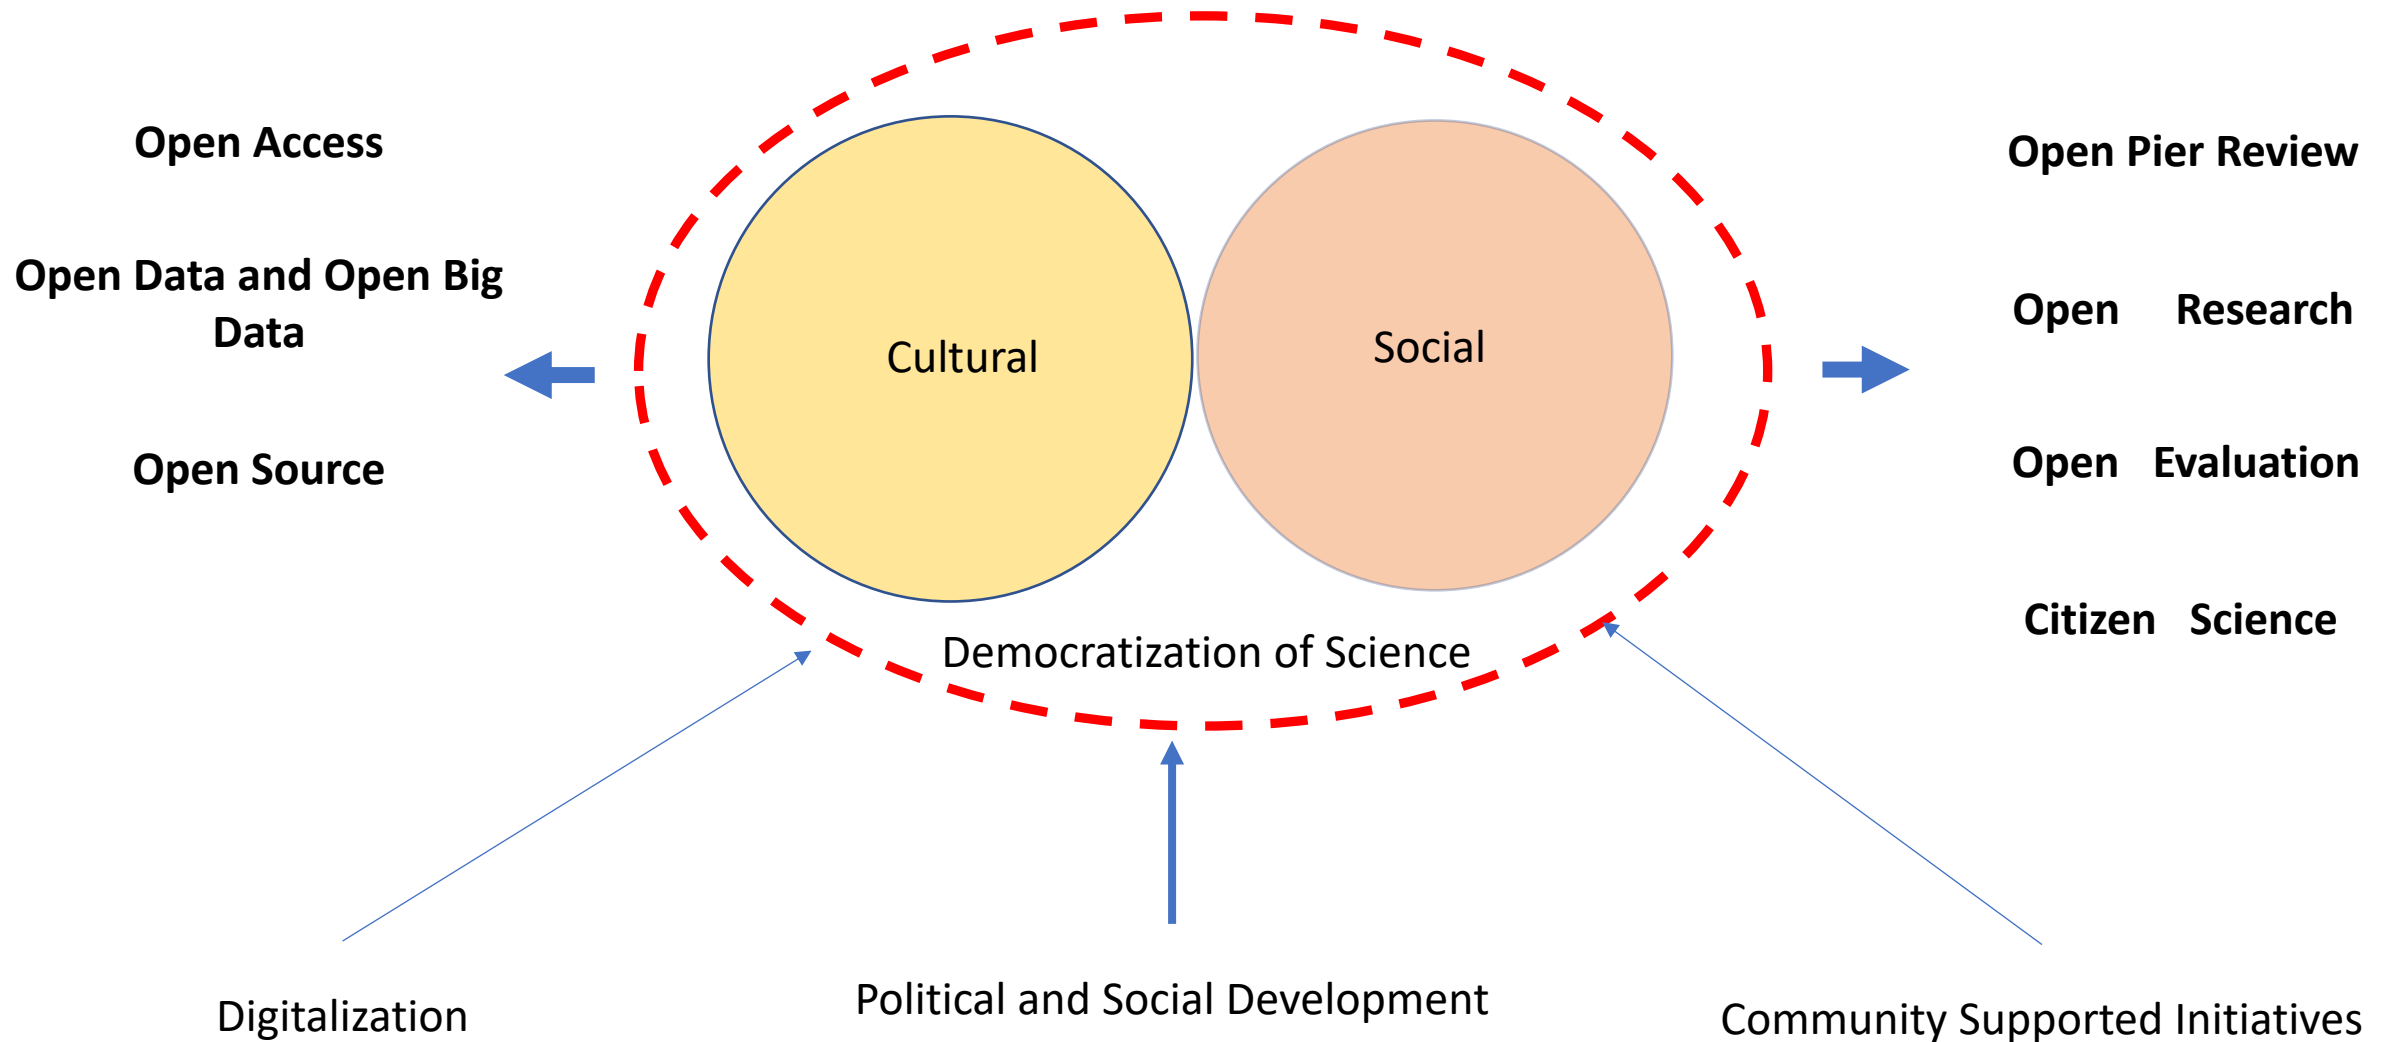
Open Access

Open Data and Open Big Data

Open Source

Cultural

Social

Democratization of Science

Open Pier Review

Open Research

Open Evaluation

Citizen Science

Digitalization

Political and Social Development

Community Supported Initiatives